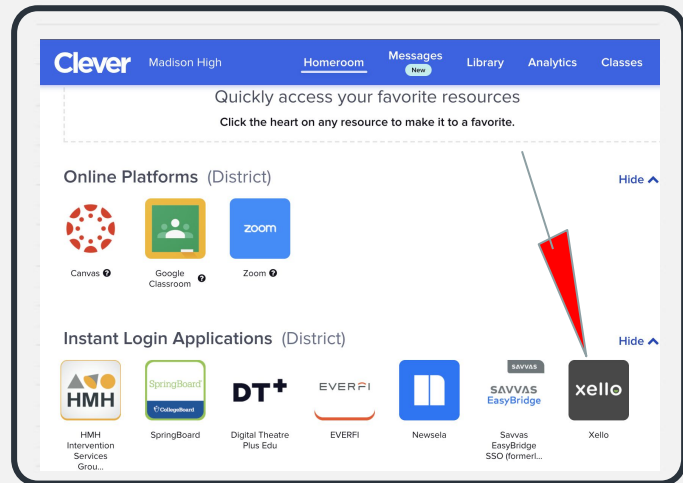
Clever Madison High Homeroom Messages New Library Analytics Classes

Quickly access your favorite resources

Click the heart on any resource to make it to a favorite.

Online Platforms (District)

Hide

Canvas

Google Classroom

zoom

Zoom

Instant Login Applications (District)

Hide

HMH

HMH Intervention Services Grou...

SpringBoard

CollegeBoard

SpringBoard

DT+

Digital Theatre Plus Edu

EVERFI

EVERFI

Newsela

SAVVAS

SAVVAS EasyBridge

Savvas EasyBridge SSO (formerl...

xello

Xello